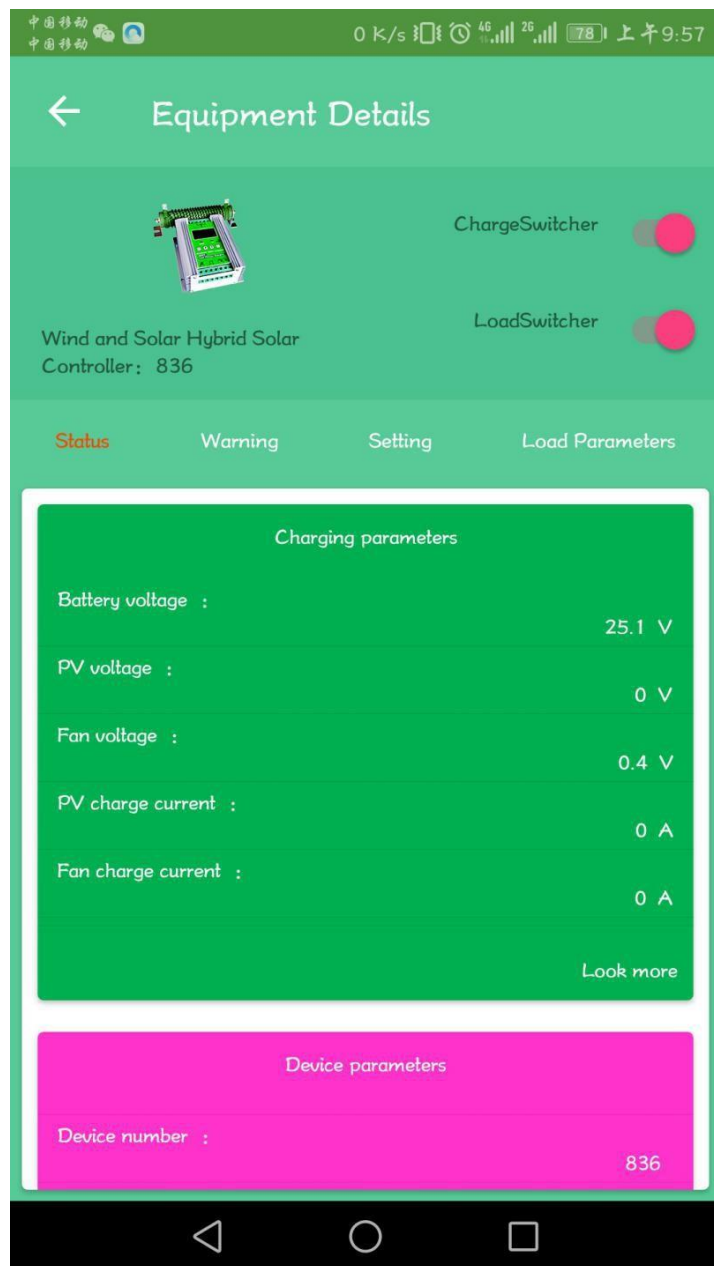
中国移动
中国移动
0 K/s 4G 2G 78 上午9:57

Equipment Details

ChargeSwitcher

LoadSwitcher

Wind and Solar Hybrid Solar Controller：836

Status
Warning
Setting
Load Parameters

Charging parameters

Battery voltage ：
25.1 V

PV voltage ：
0 V

Fan voltage ：
0.4 V

PV charge current ：
0 A

Fan charge current ：
0 A

Look more

Device parameters

Device number ：
836